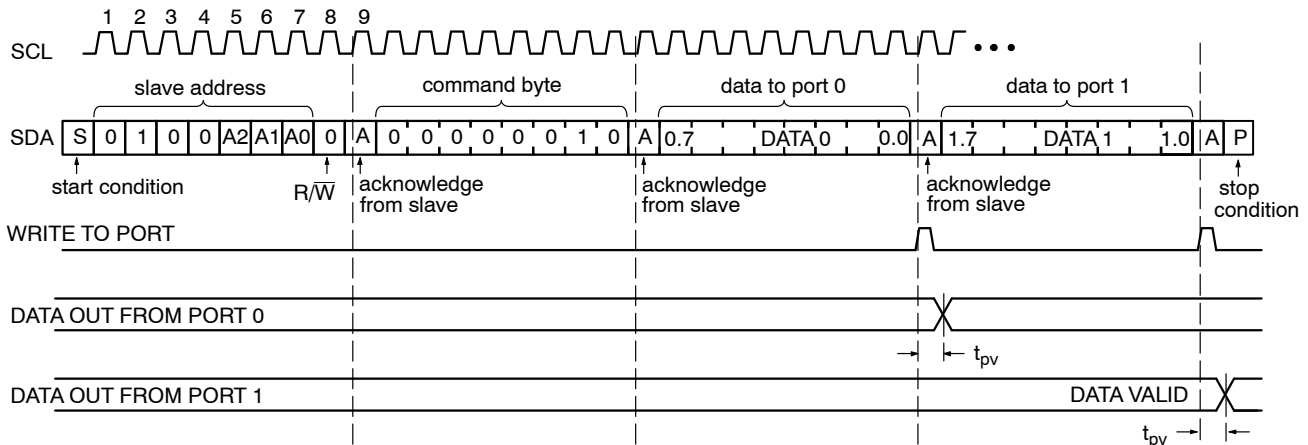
1 2 3 4 5 6 7 8 9

SCL

slave address

command byte

data to port 0

data to port 1

SDA

| S | 0 | 1 | 0 | 0 | A2 | A1 | A0 | 0 | A | 0 | 0 | 0 | 0 | 0 | 0 | 1 | 0 | A | 0.7 | DATA 0 | 0.0 | A | 1.7 | DATA 1 | 1.0 | A | P |
|---|---|---|---|---|---|---|---|---|---|---|---|---|---|---|---|---|---|---|---|---|---|---|---|---|---|---|---|

start condition

$R/\overline{W}$

acknowledge from slave

acknowledge from slave

acknowledge from slave

stop condition

WRITE TO PORT

DATA OUT FROM PORT 0

$t_{pv}$

DATA OUT FROM PORT 1

DATA VALID

$t_{pv}$